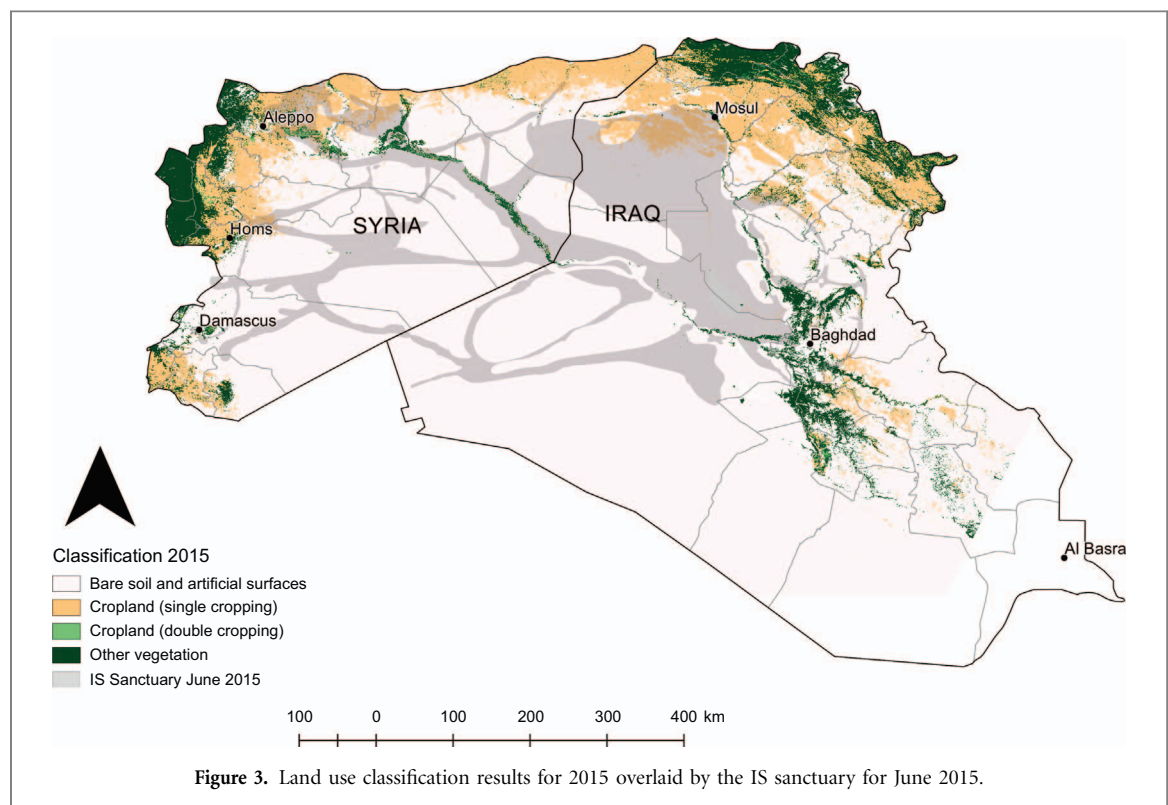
Aleppo
Mosul
SYRIA
IRAQ
Homs
Damascus
Baghdad
Al Basra

Classification 2015
Bare soil and artificial surfaces
Cropland (single cropping)
Cropland (double cropping)
Other vegetation
IS Sanctuary June 2015

100 0 100 200 300 400 km

**Figure 3.** Land use classification results for 2015 overlaid by the IS sanctuary for June 2015.